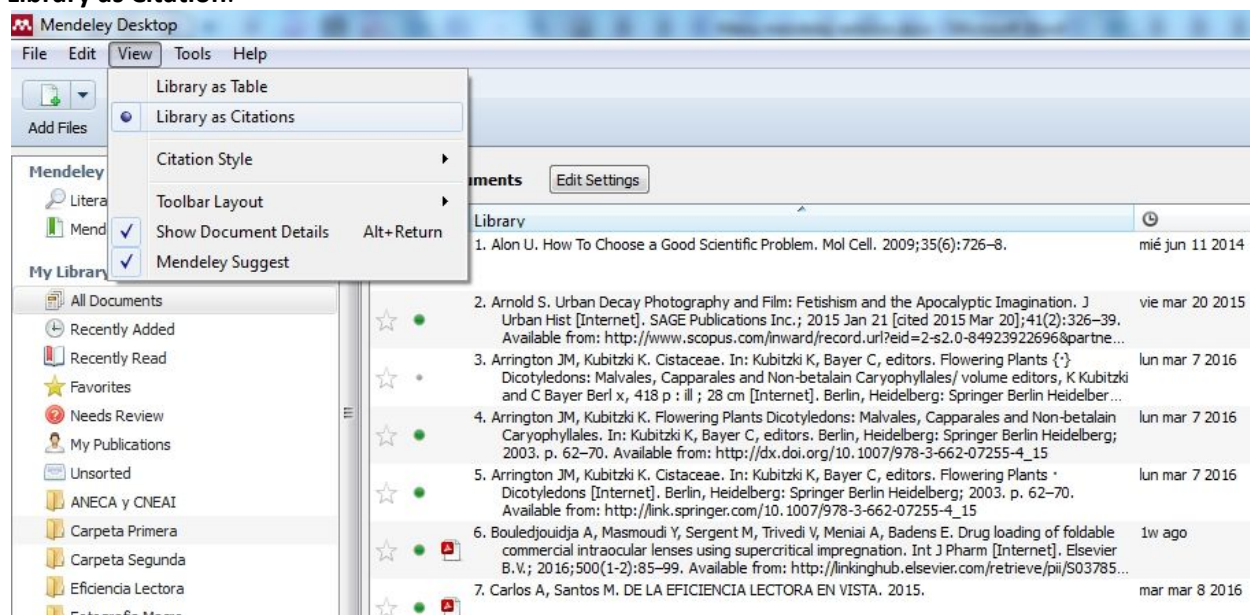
Mendeley Desktop

File Edit View Tools Help

Library as Table
Library as Citations
Citation Style
Toolbar Layout
Show Document Details Alt+Return
Mendeley Suggest

Add Files

Mendeley
Litera
Mend

My Library
All Documents
Recently Added
Recently Read
Favorites
Needs Review
My Publications
Unsorted
ANECA y CNEAI
Carpeta Primera
Carpeta Segunda
Eficiencia Lectora

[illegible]ments Edit Settings

Library

1. Alon U. How To Choose a Good Scientific Problem. Mol Cell. 2009;35(6):726–8. mié jun 11 2014

2. Arnold S. Urban Decay Photography and Film: Fetishism and the Apocalyptic Imagination. J Urban Hist [Internet]. SAGE Publications Inc.; 2015 Jan 21 [cited 2015 Mar 20];41(2):326–39. Available from: http://www.scopus.com/inward/record.url?eid=2-s2.0-84923922696&partne... vie mar 20 2015

3. Arrington JM, Kubitzki K. Cistaceae. In: Kubitzki K, Bayer C, editors. Flowering Plants {·} Dicotyledons: Malvales, Capparales and Non-betalain Caryophyllales/ volume editors, K Kubitzki and C Bayer Berl x, 418 p : ill ; 28 cm [Internet]. Berlin, Heidelberg: Springer Berlin Heidelber... lun mar 7 2016

4. Arrington JM, Kubitzki K. Flowering Plants Dicotyledons: Malvales, Capparales and Non-betalain Caryophyllales. In: Kubitzki K, Bayer C, editors. Berlin, Heidelberg: Springer Berlin Heidelberg; 2003. p. 62–70. Available from: http://dx.doi.org/10.1007/978-3-662-07255-4_15 lun mar 7 2016

5. Arrington JM, Kubitzki K. Cistaceae. In: Kubitzki K, Bayer C, editors. Flowering Plants · Dicotyledons [Internet]. Berlin, Heidelberg: Springer Berlin Heidelberg; 2003. p. 62–70. Available from: http://link.springer.com/10.1007/978-3-662-07255-4_15 lun mar 7 2016

6. Bouledjouidja A, Masmoudi Y, Sergent M, Trivedi V, Meniai A, Badens E. Drug loading of foldable commercial intraocular lenses using supercritical impregnation. Int J Pharm [Internet]. Elsevier B.V.; 2016;500(1-2):85–99. Available from: http://linkinghub.elsevier.com/retrieve/pii/S03785... 1w ago

7. Carlos A, Santos M. DE LA EFICIENCIA LECTORA EN VISTA. 2015. mar mar 8 2016